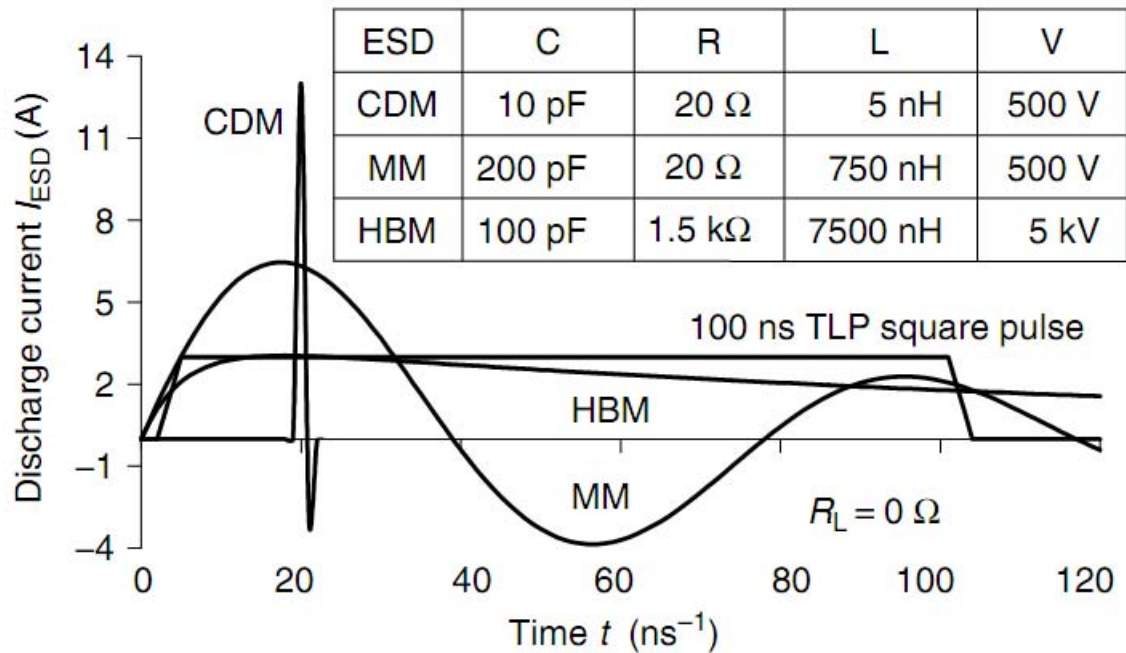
| ESD | C | R | L | V |
|---|---|---|---|---|
| CDM | 10 pF | 20 Ω | 5 nH | 500 V |
| MM | 200 pF | 20 Ω | 750 nH | 500 V |
| HBM | 100 pF | 1.5 kΩ | 7500 nH | 5 kV |

14
11
8
5
2
−1
−4

Discharge current $I_{ESD}$ (A)

CDM

100 ns TLP square pulse

HBM

MM

$R_L = 0\ \Omega$

0 20 40 60 80 100 120

Time $t$ (ns$^{-1}$)